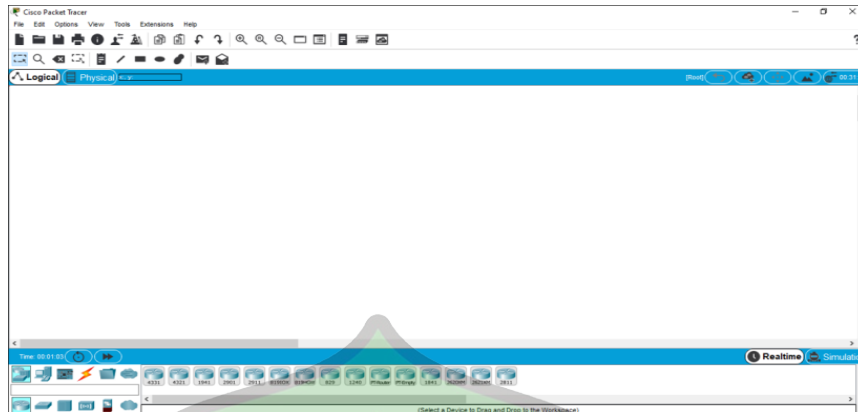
Cisco Packet Tracer

File Edit Options View Tools Extensions Help

Logical Physical

[Root]

00:31

Time: 00:01:03

Realtime Simulation

4331 4321 1941 2901 2911 819IOX 819HGW 829 1240 PT-Router PT-Empty 1841 2620XM 2621XM 2811

(Select a Device to Drag and Drop to the Workspace)